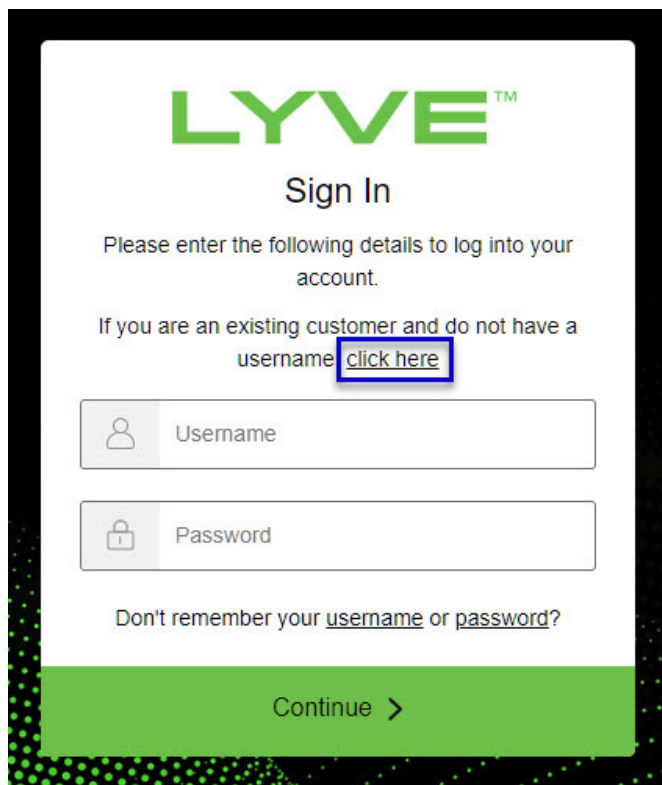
LYVE™

Sign In

Please enter the following details to log into your account.

If you are an existing customer and do not have a username click here

Username

Password

Don't remember your username or password?

Continue >